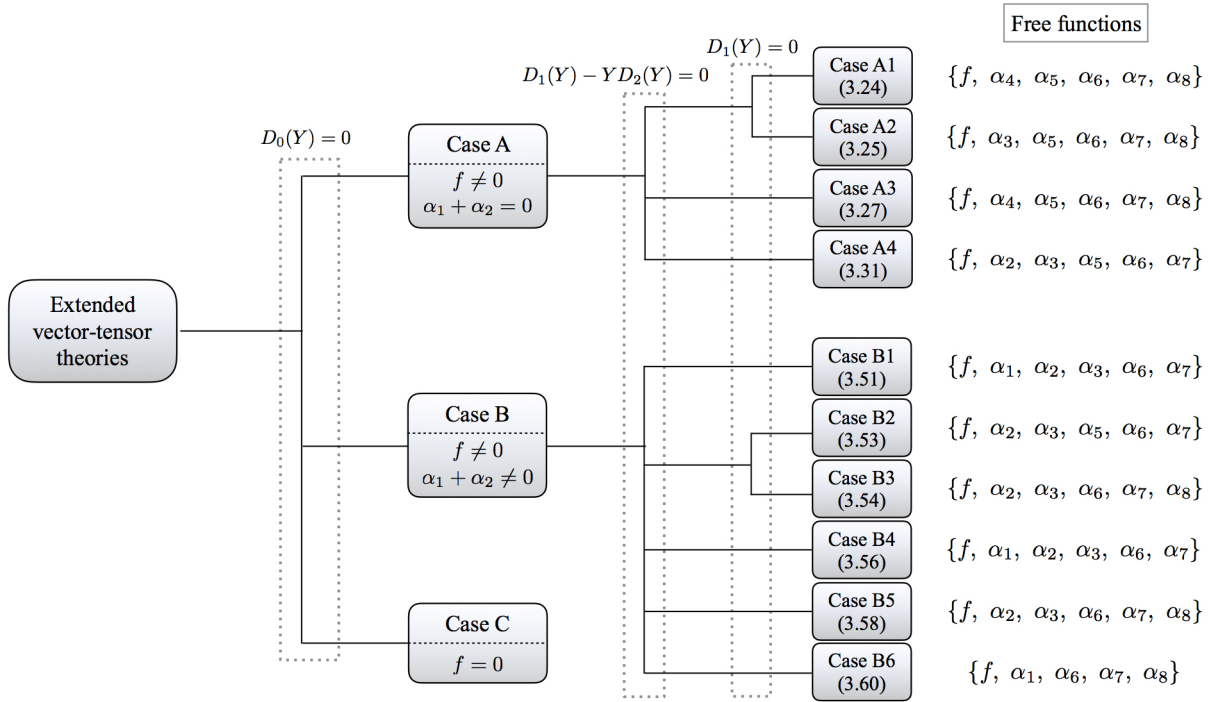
Free functions

$D_1(Y)=0$

$D_1(Y)-YD_2(Y)=0$

$D_0(Y)=0$

Extended vector-tensor theories

Case A
$f\neq 0$
$\alpha_1+\alpha_2=0$

Case B
$f\neq 0$
$\alpha_1+\alpha_2\neq 0$

Case C
$f=0$

Case A1 (3.24) $\{f,\ \alpha_4,\ \alpha_5,\ \alpha_6,\ \alpha_7,\ \alpha_8\}$

Case A2 (3.25) $\{f,\ \alpha_3,\ \alpha_5,\ \alpha_6,\ \alpha_7,\ \alpha_8\}$

Case A3 (3.27) $\{f,\ \alpha_4,\ \alpha_5,\ \alpha_6,\ \alpha_7,\ \alpha_8\}$

Case A4 (3.31) $\{f,\ \alpha_2,\ \alpha_3,\ \alpha_5,\ \alpha_6,\ \alpha_7\}$

Case B1 (3.51) $\{f,\ \alpha_1,\ \alpha_2,\ \alpha_3,\ \alpha_6,\ \alpha_7\}$

Case B2 (3.53) $\{f,\ \alpha_2,\ \alpha_3,\ \alpha_5,\ \alpha_6,\ \alpha_7\}$

Case B3 (3.54) $\{f,\ \alpha_2,\ \alpha_3,\ \alpha_6,\ \alpha_7,\ \alpha_8\}$

Case B4 (3.56) $\{f,\ \alpha_1,\ \alpha_2,\ \alpha_3,\ \alpha_6,\ \alpha_7\}$

Case B5 (3.58) $\{f,\ \alpha_2,\ \alpha_3,\ \alpha_6,\ \alpha_7,\ \alpha_8\}$

Case B6 (3.60) $\{f,\ \alpha_1,\ \alpha_6,\ \alpha_7,\ \alpha_8\}$